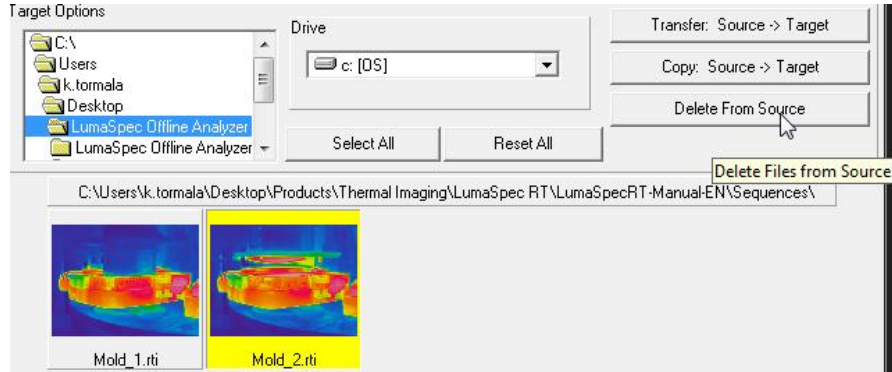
Target Options

C:\
Users
k.tormala
Desktop
LumaSpec Offline Analyzer
LumaSpec Offline Analyzer

Drive

c: [OS]

Select All

Reset All

Transfer: Source -> Target

Copy: Source -> Target

Delete From Source

Delete Files from Source

C:\Users\k.tormala\Desktop\Products\Thermal Imaging\LumaSpec RT\LumaSpecRT-Manual-EN\Sequences\

Mold_1.rti

Mold_2.rti